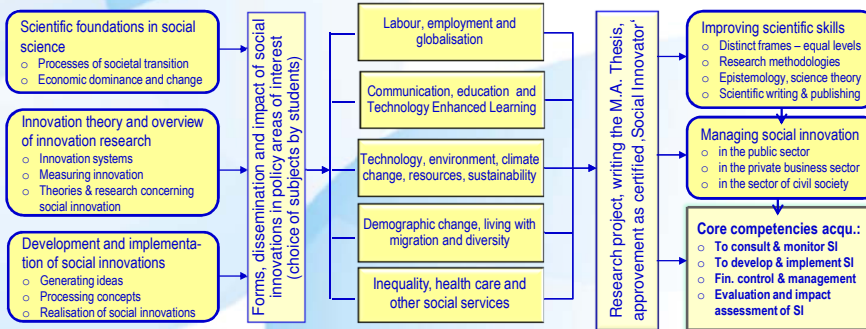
Scientific foundations in social science
○ Processes of societal transition
○ Economic dominance and change

Innovation theory and overview of innovation research
○ Innovation systems
○ Measuring innovation
○ Theories & research concerning social innovation

Development and implementation of social innovations
○ Generating ideas
○ Processing concepts
○ Realisation of social innovations

Forms, dissemination and impact of social innovations in policy areas of interest (choice of subjects by students)

Labour, employment and globalisation

Communication, education and Technology Enhanced Learning

Technology, environment, climate change, resources, sustainability

Demographic change, living with migration and diversity

Inequality, health care and other social services

Research project, writing the M.A. Thesis, approvement as certified ‚Social Innovator'

Improving scientific skills
○ Distinct frames – equal levels
○ Research methodologies
○ Epistemology, science theory
○ Scientific writing & publishing

Managing social innovation
○ in the public sector
○ in the private business sector
○ in the sector of civil society

Core competencies acqu.:
○ To consult & monitor SI
○ To develop & implement SI
○ Fin. control & management
○ Evaluation and impact assessment of SI